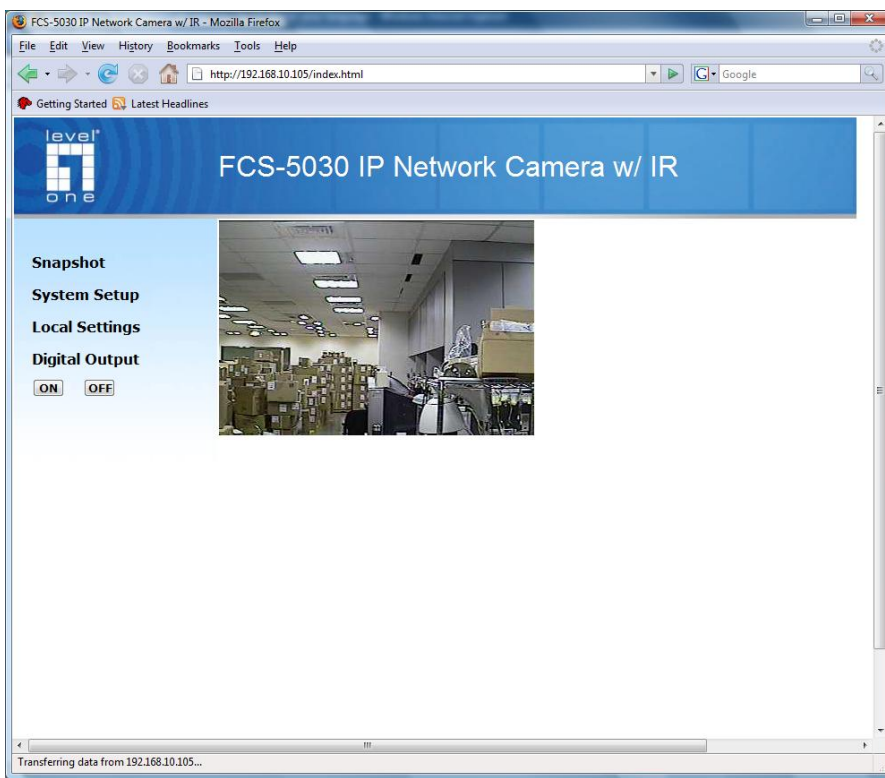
FCS-5030 IP Network Camera w/ IR - Mozilla Firefox

File Edit View History Bookmarks Tools Help

http://192.168.10.105/index.html

Google

Getting Started Latest Headlines

level one

FCS-5030 IP Network Camera w/ IR

Snapshot

System Setup

Local Settings

Digital Output

ON OFF

Transferring data from 192.168.10.105...